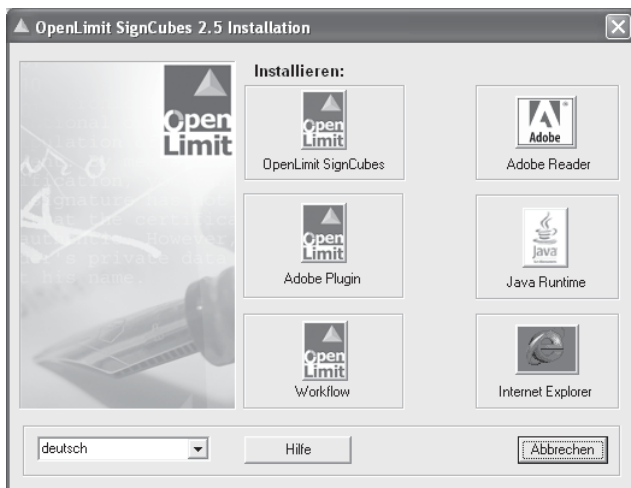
OpenLimit SignCubes 2.5 Installation

Open Limit

Installieren:

Open Limit
OpenLimit SignCubes

Adobe
Adobe Reader

Open Limit
Adobe Plugin

Java
Java Runtime

Open Limit
Workflow

Internet Explorer

deutsch

Hilfe

Abbrechen